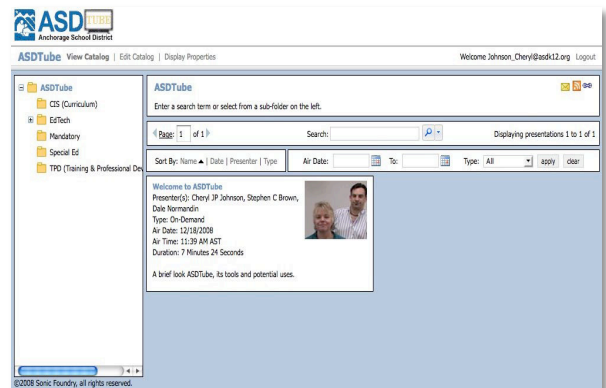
ASD TUBE
Anchorage School District

ASDTube View Catalog | Edit Catalog | Display Properties

Welcome Johnson_Cheryl@asdk12.org Logout

ASDTube
CIS (Curriculum)
EdTech
Mandatory
Special Ed
TPD (Training & Professional Dev

ASDTube

Enter a search term or select from a sub-folder on the left.

Page: 1 of 1

Search:

Displaying presentations 1 to 1 of 1

Sort By: Name ▲ | Date | Presenter | Type

Air Date:

To:

Type: All

apply

clear

Welcome to ASDTube
Presenter(s): Cheryl JP Johnson, Stephen C Brown, Dale Normandin
Type: On-Demand
Air Date: 12/18/2008
Air Time: 11:39 AM AST
Duration: 7 Minutes 24 Seconds

A brief look ASDTube, its tools and potential uses.

©2008 Sonic Foundry, all rights reserved.